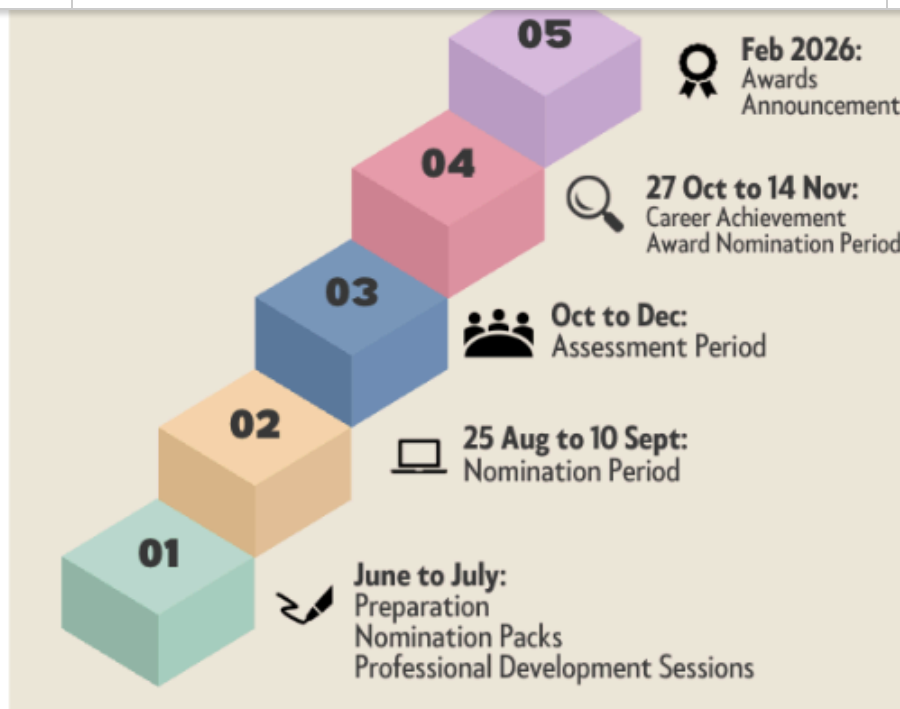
05

Feb 2026:
Awards
Announcement

04

27 Oct to 14 Nov:
Career Achievement
Award Nomination Period

03

Oct to Dec:
Assessment Period

02

25 Aug to 10 Sept:
Nomination Period

01

June to July:
Preparation
Nomination Packs
Professional Development Sessions